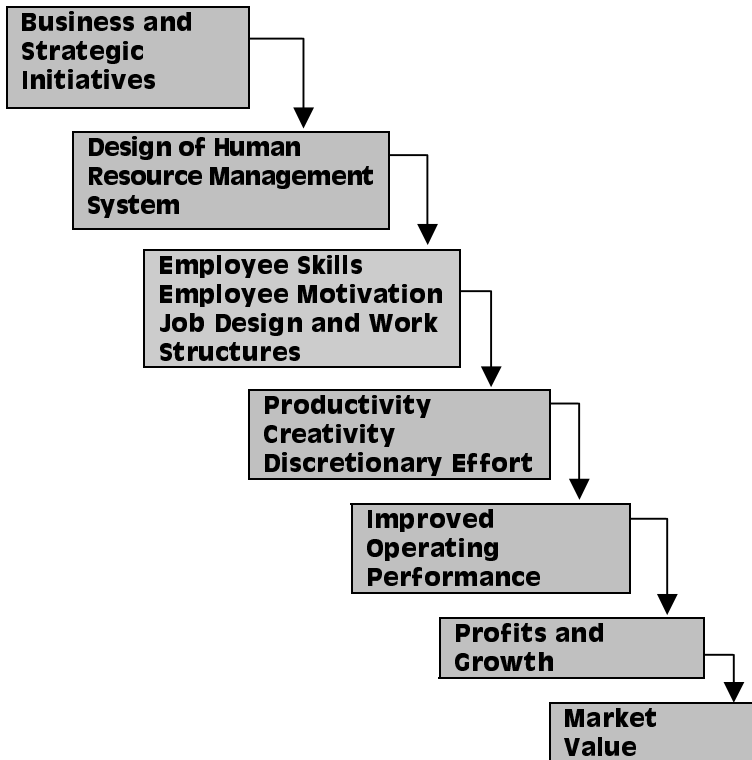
Business and Strategic Initiatives

Design of Human Resource Management System

Employee Skills
Employee Motivation
Job Design and Work Structures

Productivity
Creativity
Discretionary Effort

Improved Operating Performance

Profits and Growth

Market Value